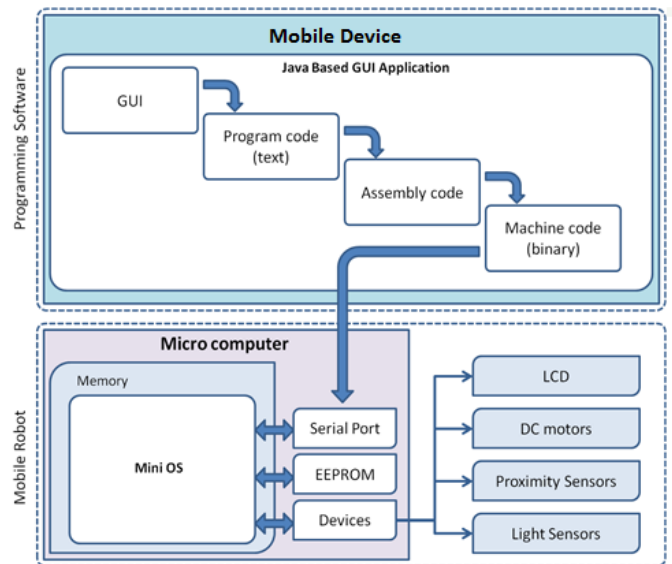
Programming Software

Mobile Device

Java Based GUI Application

GUI

Program code (text)

Assembly code

Machine code (binary)

Mobile Robot

Micro computer

Memory

Mini OS

Serial Port

EEPROM

Devices

LCD

DC motors

Proximity Sensors

Light Sensors